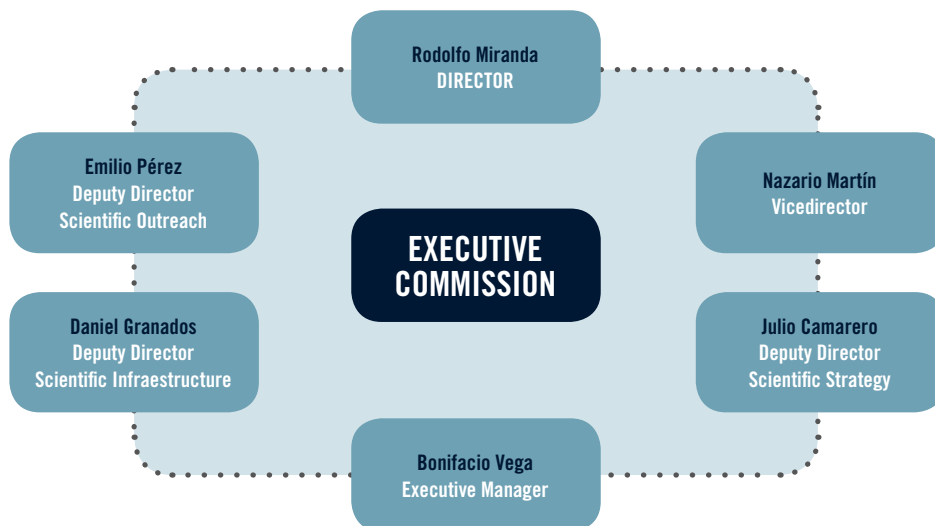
Rodolfo Miranda
DIRECTOR

Emilio Pérez
Deputy Director
Scientific Outreach

Nazario Martín
Vicedirector

EXECUTIVE COMMISSION

Daniel Granados
Deputy Director
Scientific Infraestructure

Julio Camarero
Deputy Director
Scientific Strategy

Bonifacio Vega
Executive Manager